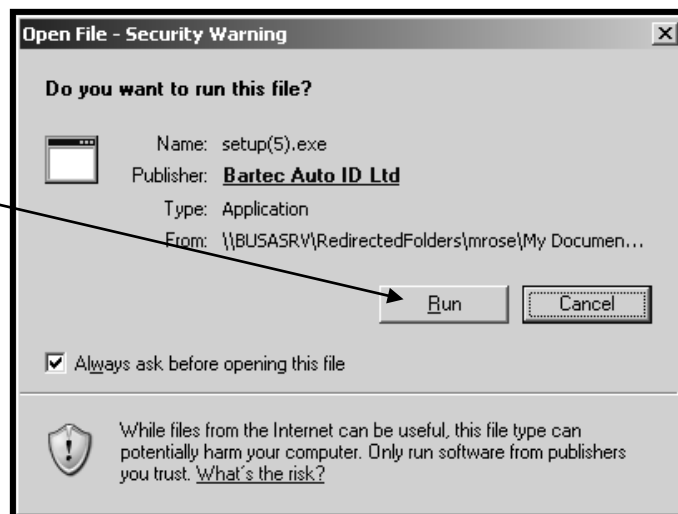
Open File - Security Warning

Do you want to run this file?

Name: setup(5).exe
Publisher: Bartec Auto ID Ltd
Type: Application
From: \\BUSASRV\RedirectedFolders\mrose\My Documen...

Run
Cancel

Always ask before opening this file

While files from the Internet can be useful, this file type can potentially harm your computer. Only run software from publishers you trust. What's the risk?